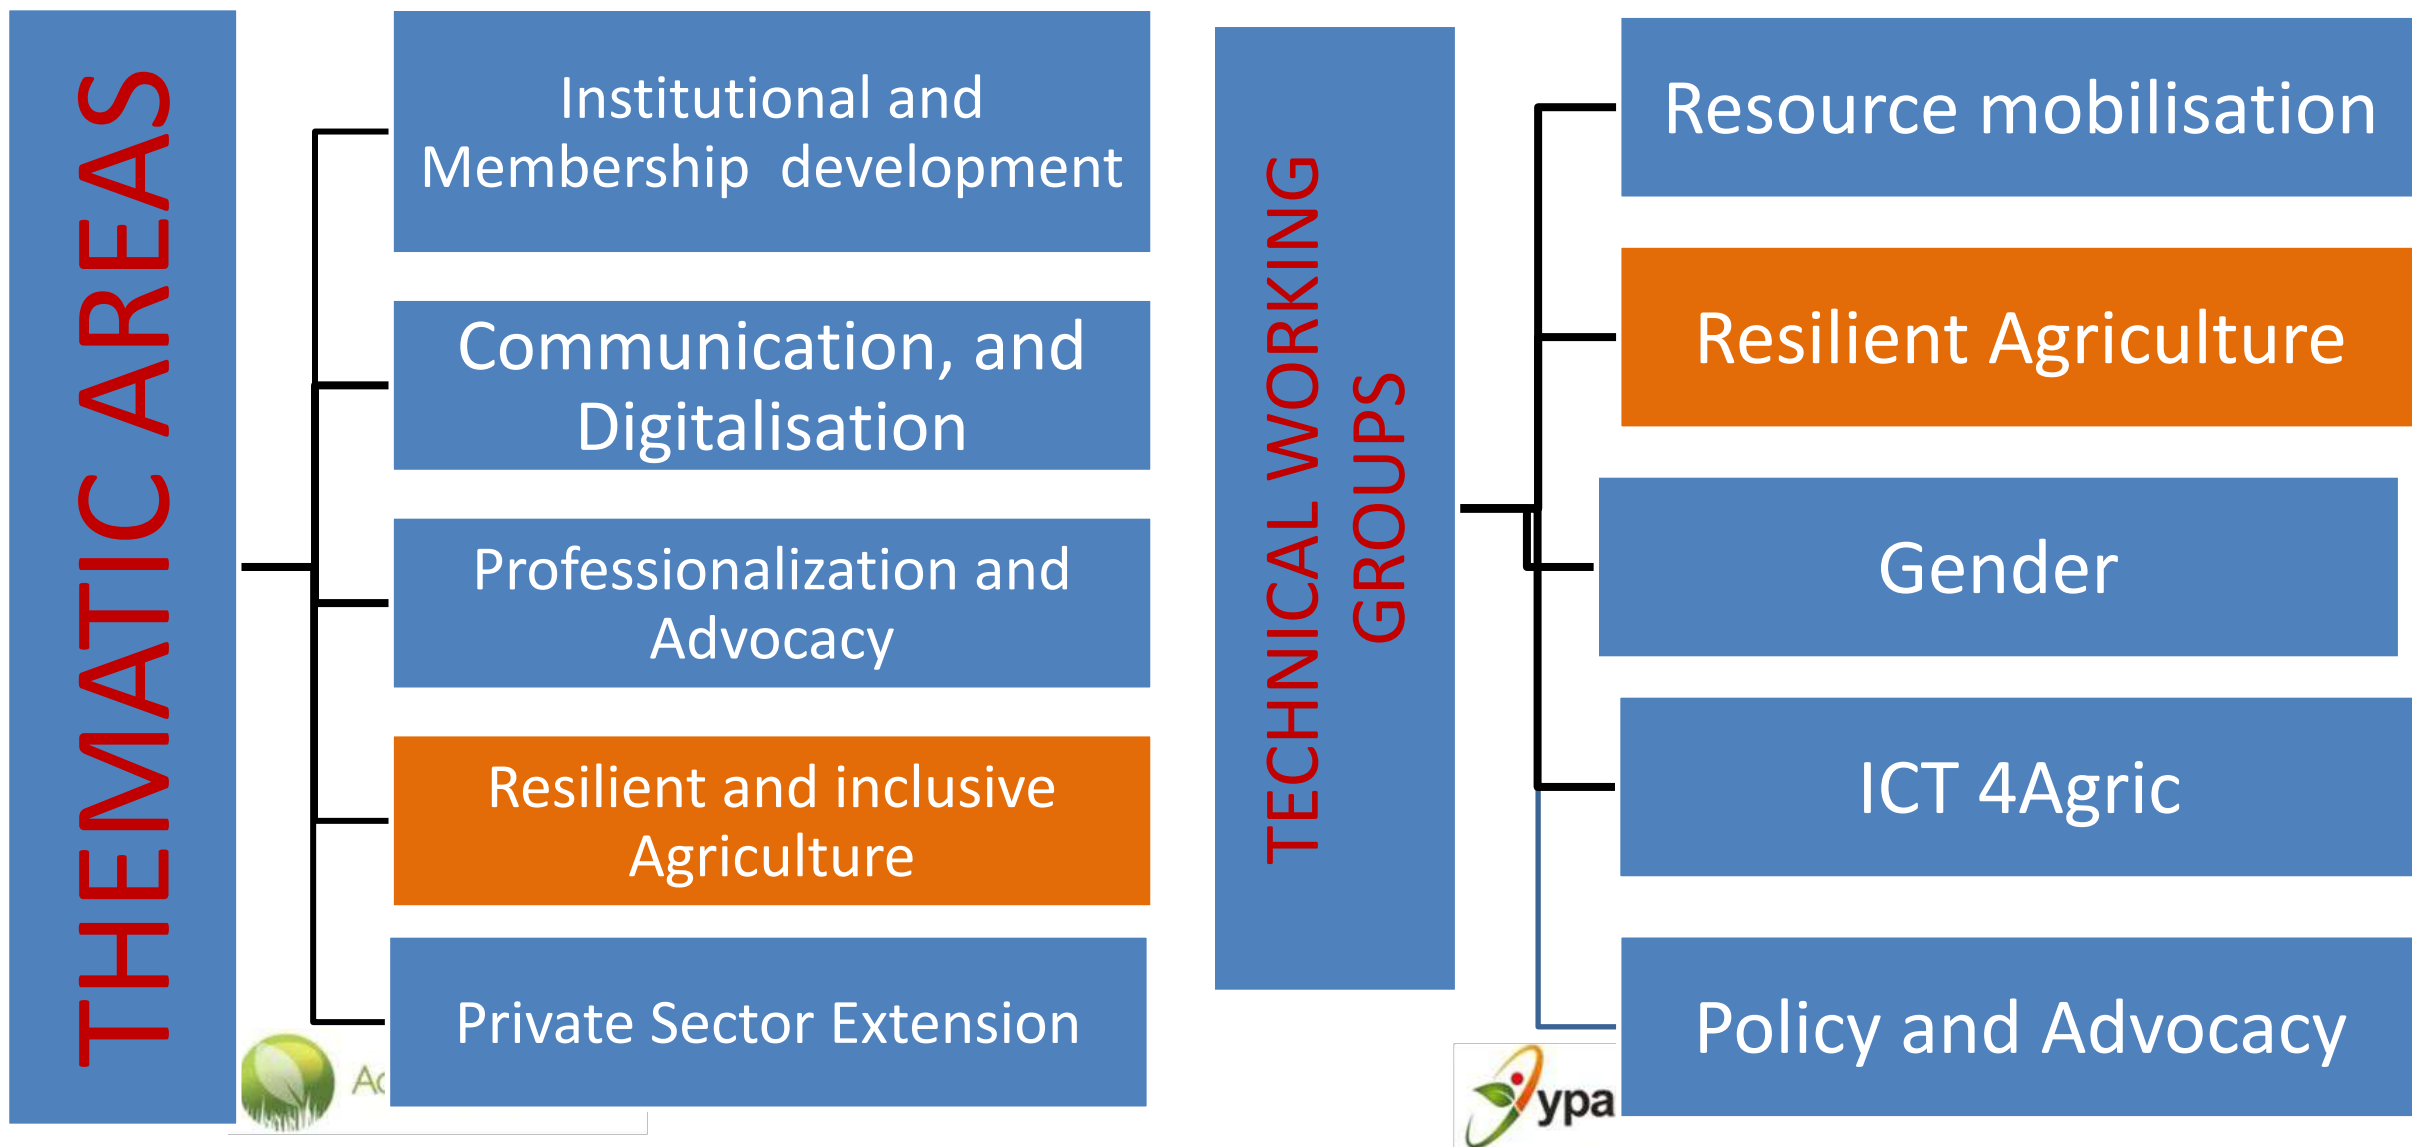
THEMATIC AREAS

Institutional and Membership development

Communication, and Digitalisation

Professionalization and Advocacy

Resilient and inclusive Agriculture

Private Sector Extension

Ac

TECHNICAL WORKING GROUPS

Resource mobilisation

Resilient Agriculture

Gender

ICT 4Agric

Policy and Advocacy

ypa